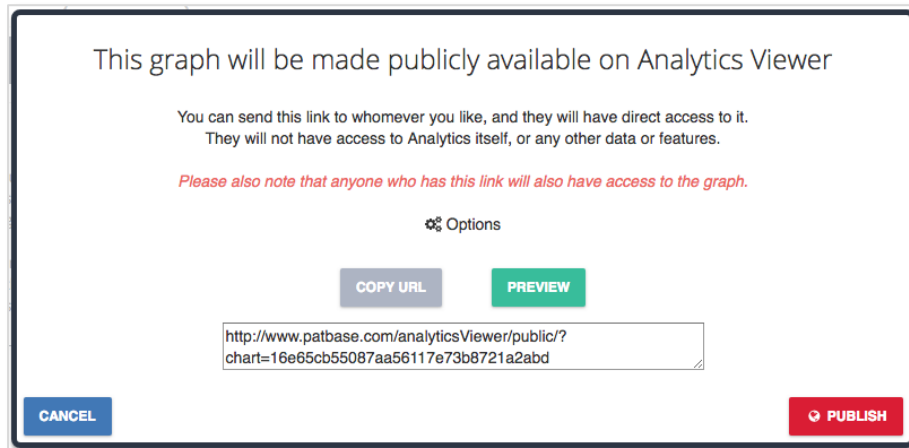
This graph will be made publicly available on Analytics Viewer

You can send this link to whomever you like, and they will have direct access to it. They will not have access to Analytics itself, or any other data or features.

Please also note that anyone who has this link will also have access to the graph.

Options

COPY URL

PREVIEW

http://www.patbase.com/analyticsViewer/public/?chart=16e65cb55087aa56117e73b8721a2abd

CANCEL

PUBLISH